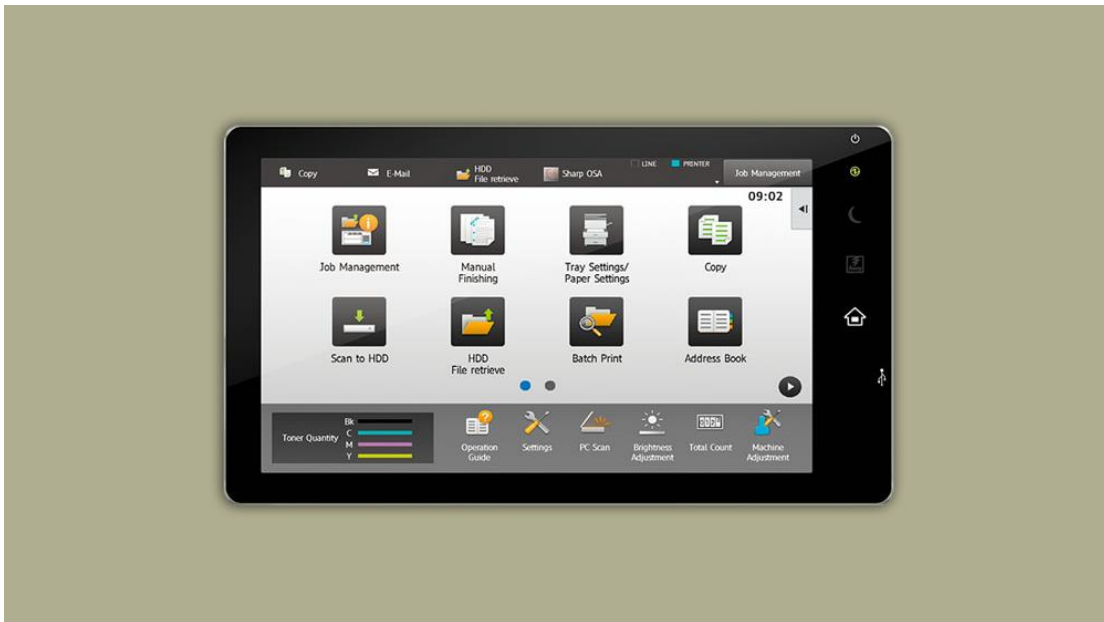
Copy E-Mail HDD File retrieve Sharp OSA LINE PRINTER Job Management

09:02

Job Management

Manual Finishing

Tray Settings/ Paper Settings

Copy

Scan to HDD

HDD File retrieve

Batch Print

Address Book

Toner Quantity Bk C M Y

Operation Guide

Settings

PC Scan

Brightness Adjustment

Total Count

Machine Adjustment